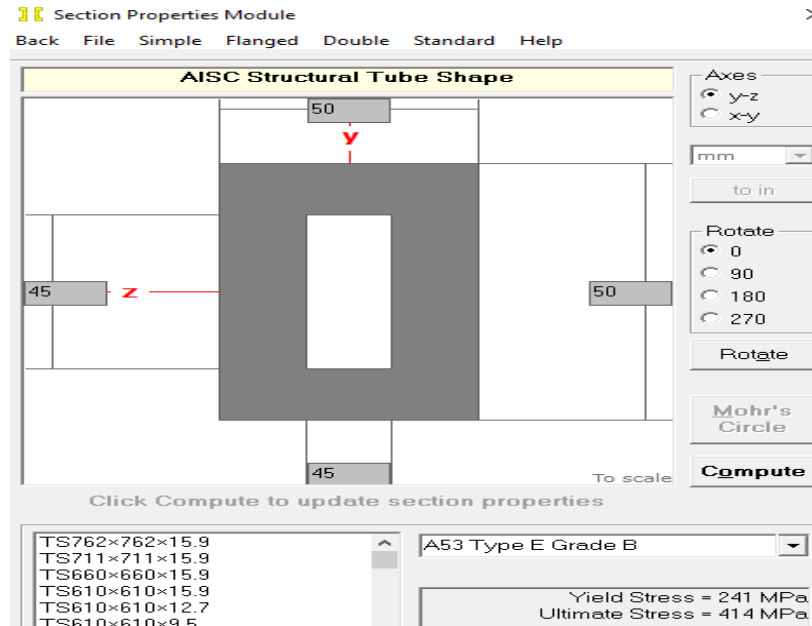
Section Properties Module

Back File Simple Flanged Double Standard Help

AISC Structural Tube Shape

50

y

45

z

50

45

To scale

Axes
y-z
x-y

mm

to in

Rotate
0
90
180
270

Rotate

Mohr's Circle

Compute

Click Compute to update section properties

TS762×762×15.9
TS711×711×15.9
TS660×660×15.9
TS610×610×15.9
TS610×610×12.7
TS610×610×9.5

A53 Type E Grade B

Yield Stress = 241 MPa
Ultimate Stress = 414 MPa